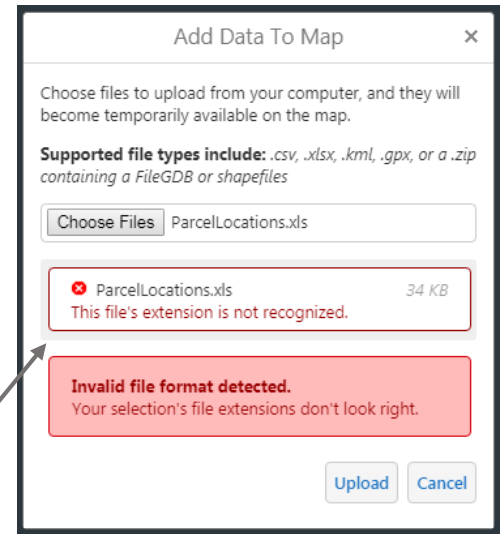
Add Data To Map ×

Choose files to upload from your computer, and they will become temporarily available on the map.

**Supported file types include:** *.csv, .xlsx, .kml, .gpx, or a .zip containing a FileGDB or shapefiles*

Choose Files ParcelLocations.xls

ParcelLocations.xls 34 KB
This file's extension is not recognized.

**Invalid file format detected.**
Your selection's file extensions don't look right.

Upload Cancel